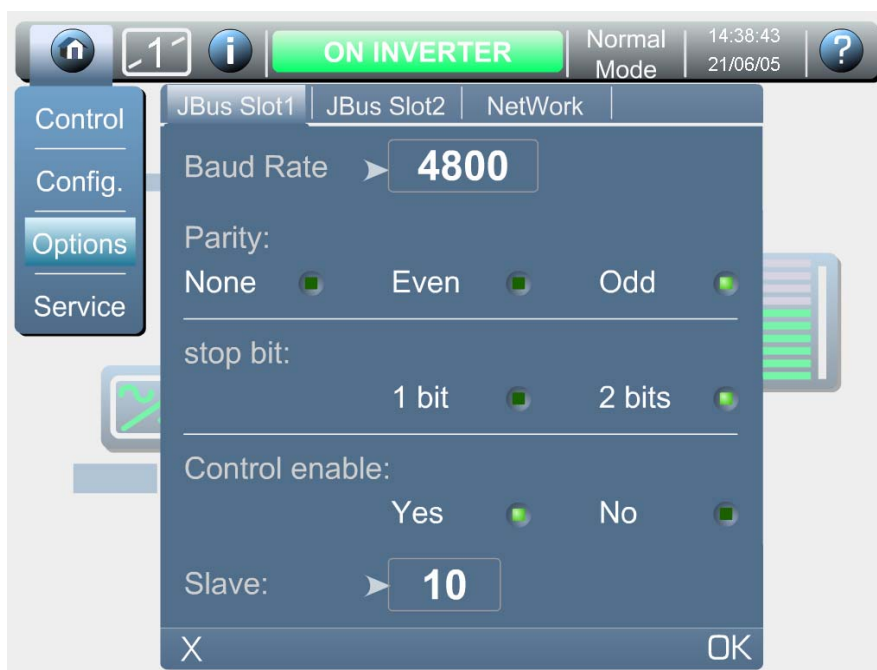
1

ON INVERTER

Normal Mode

14:38:43
21/06/05

?

Control

Config.

Options

Service

JBus Slot1 | JBus Slot2 | NetWork

Baud Rate 4800

Parity:

None Even Odd

stop bit:

1 bit 2 bits

Control enable:

Yes No

Slave: 10

X OK